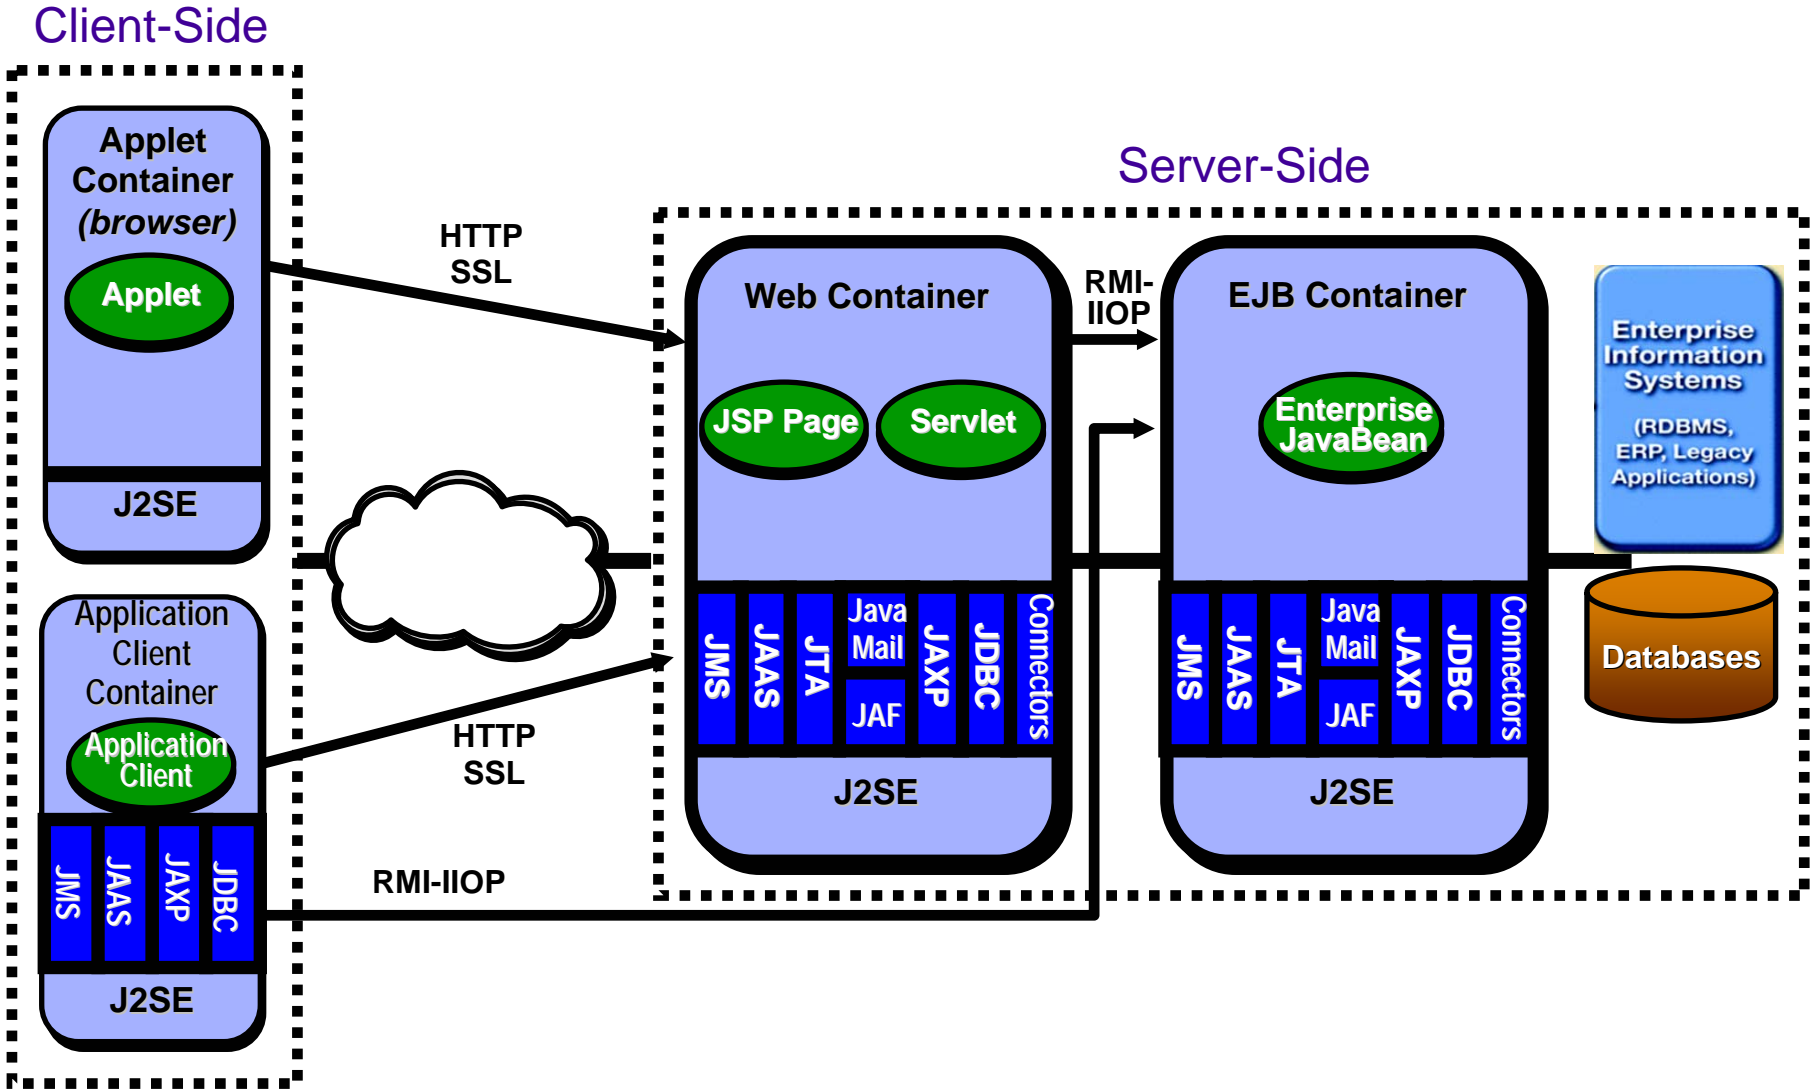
Client-Side

Applet Container (browser)

Applet

J2SE

Application Client Container

Application Client

JMS JAAS JAXP JDBC

J2SE

HTTP SSL

HTTP SSL

RMI-IIOP

Server-Side

Web Container

JSP Page

Servlet

JMS JAAS JTA Java Mail JAF JAXP JDBC Connectors

J2SE

RMI-IIOP

EJB Container

Enterprise JavaBean

JMS JAAS JTA Java Mail JAF JAXP JDBC Connectors

J2SE

Enterprise Information Systems

(RDBMS, ERP, Legacy Applications)

Databases